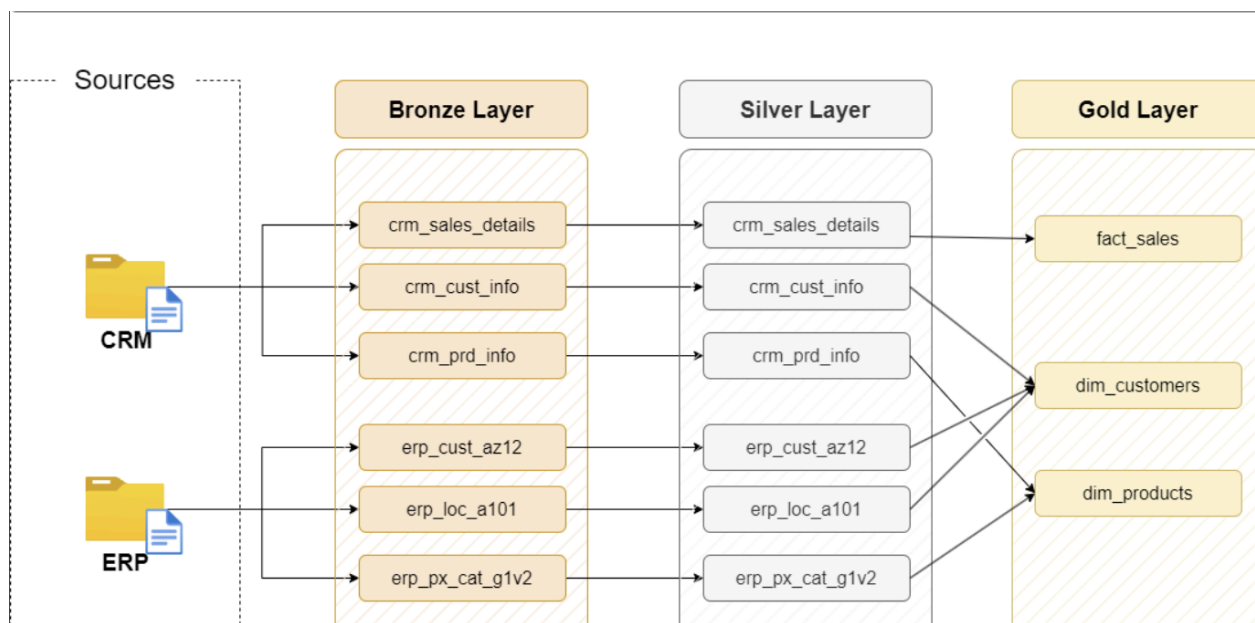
Sources

CRM

ERP

Bronze Layer

crm_sales_details

crm_cust_info

crm_prd_info

erp_cust_az12

erp_loc_a101

erp_px_cat_g1v2

Silver Layer

crm_sales_details

crm_cust_info

crm_prd_info

erp_cust_az12

erp_loc_a101

erp_px_cat_g1v2

Gold Layer

fact_sales

dim_customers

dim_products